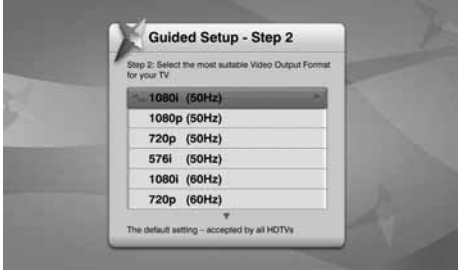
Guided Setup - Step 2

Step 2: Select the most suitable Video Output Format for your TV

1080i (50Hz)
1080p (50Hz)
720p (50Hz)
576i (50Hz)
1080i (60Hz)
720p (60Hz)

The default setting – accepted by all HDTVs